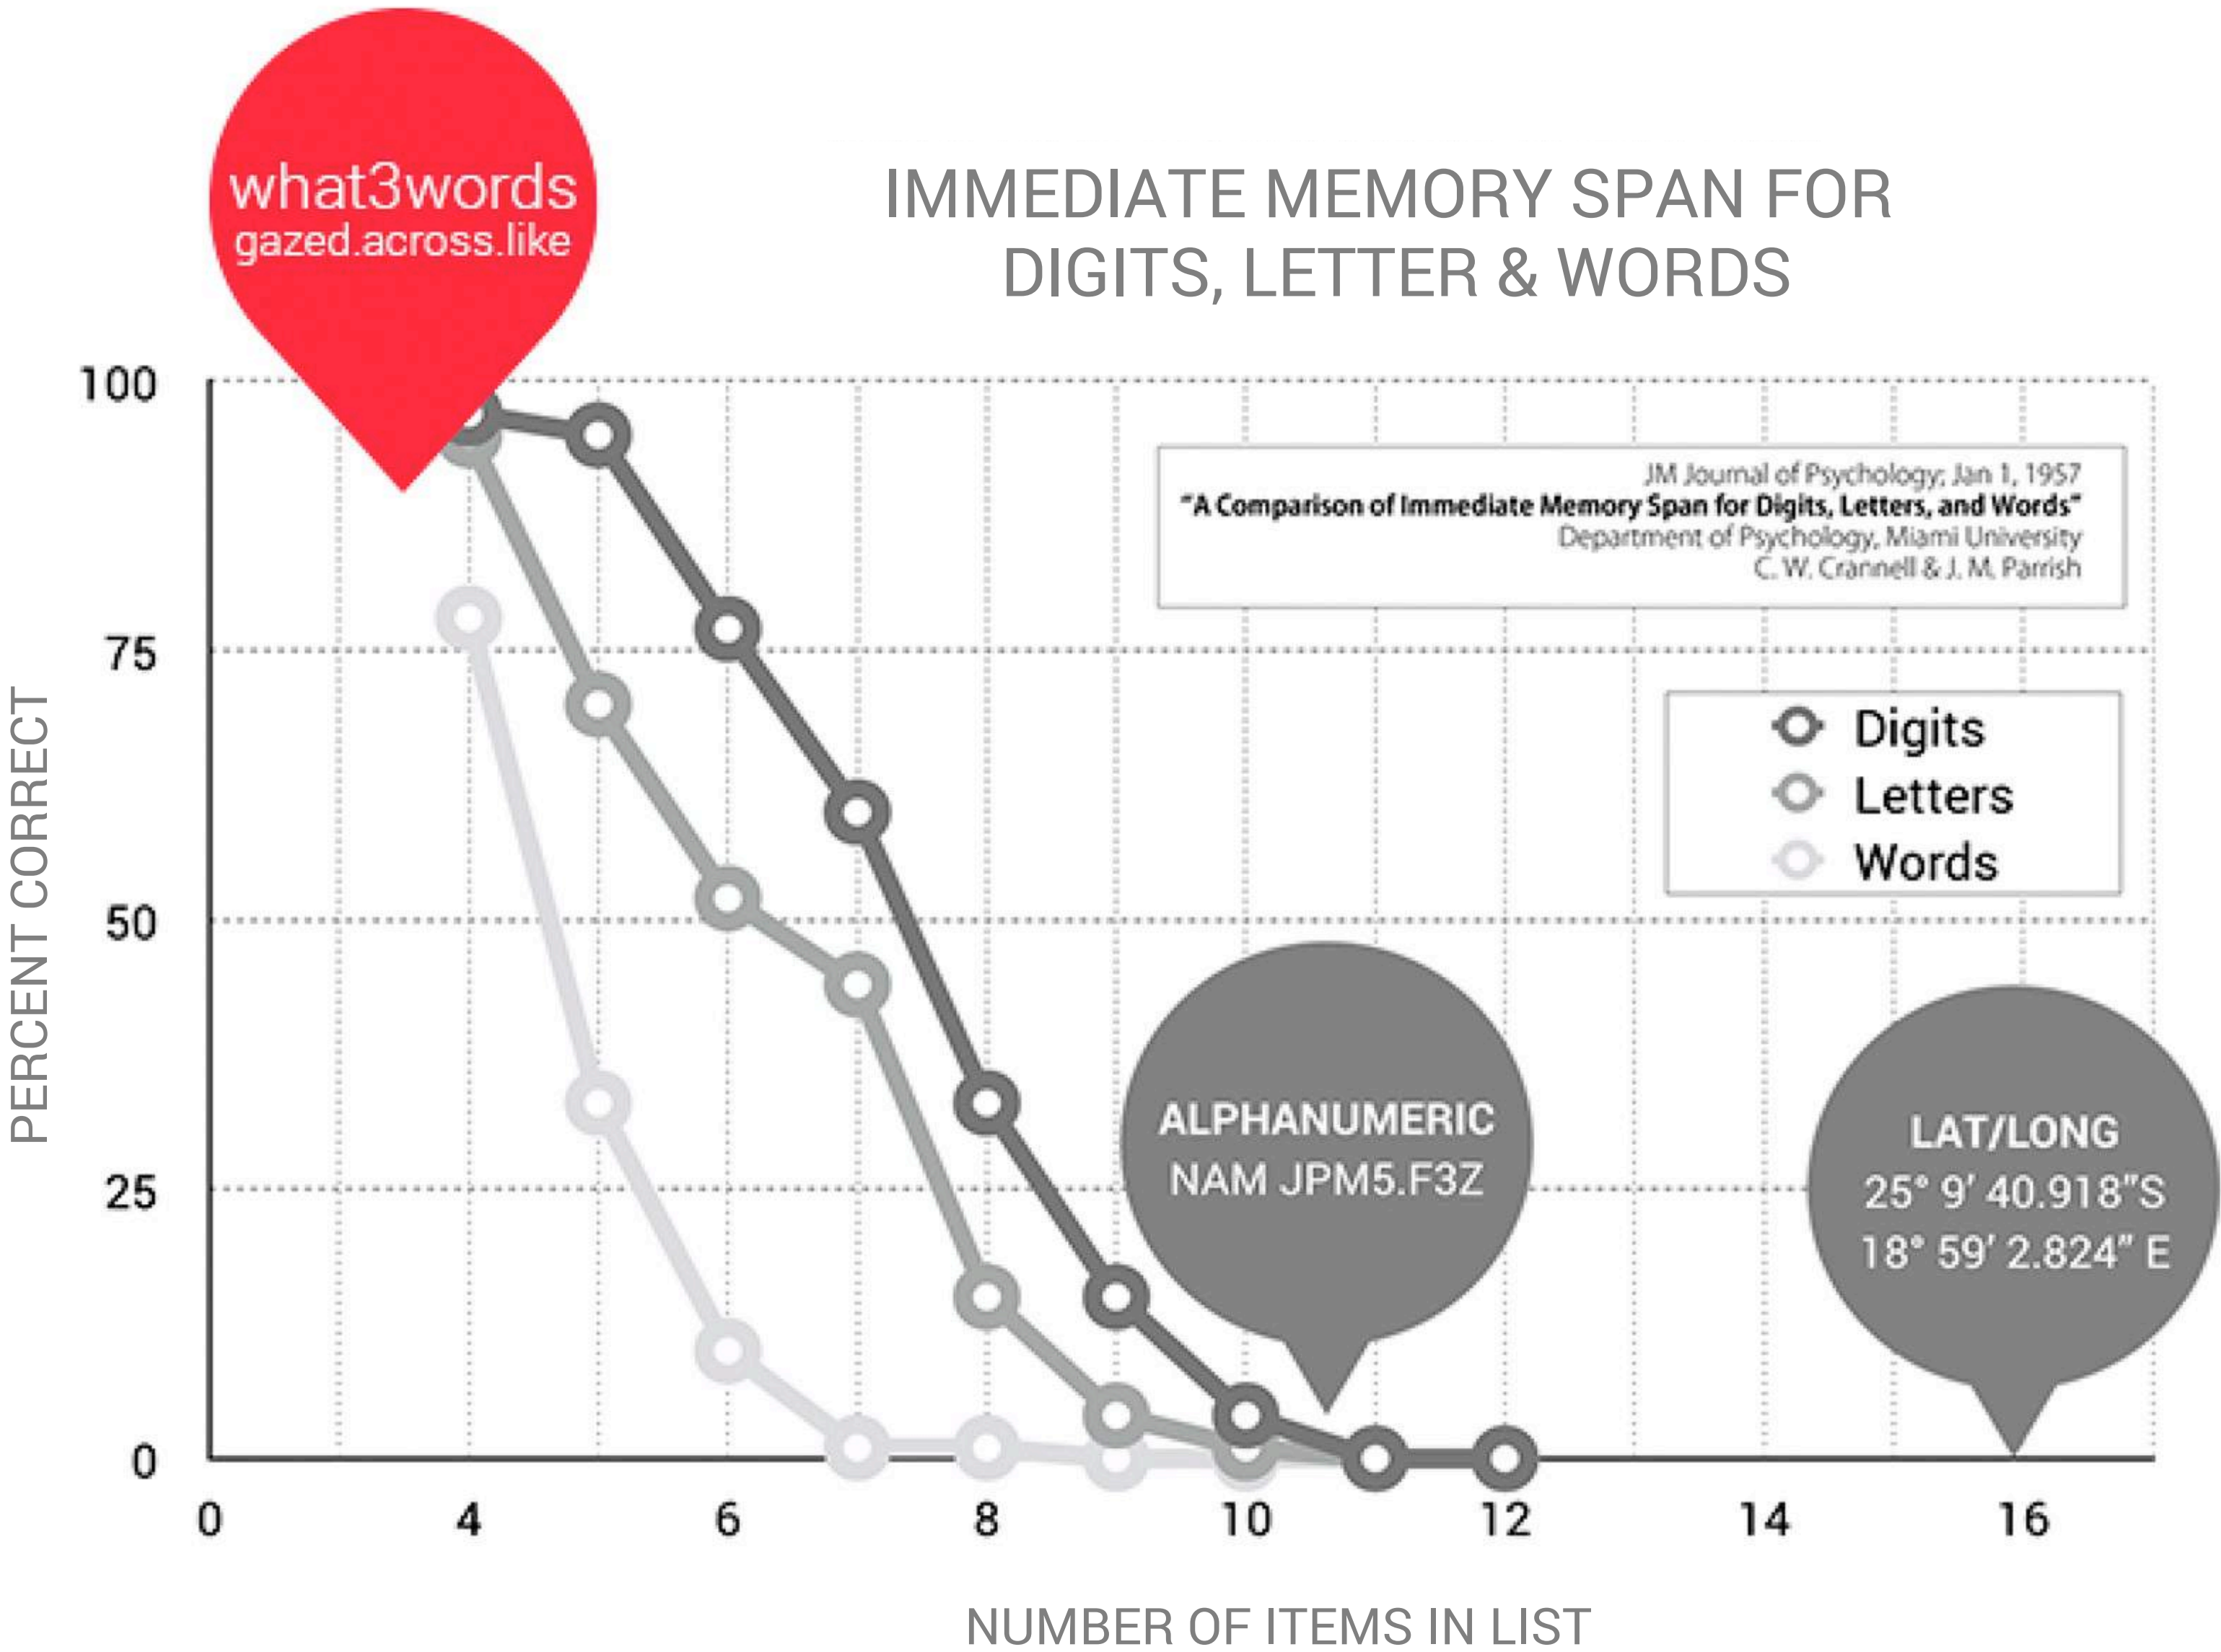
what3words
gazed.across.like

IMMEDIATE MEMORY SPAN FOR DIGITS, LETTER & WORDS

JM Journal of Psychology; Jan 1, 1957
"A Comparison of Immediate Memory Span for Digits, Letters, and Words"
Department of Psychology, Miami University
C. W. Crannell & J. M. Parrish

Digits
Letters
Words

ALPHANUMERIC
NAM JPM5.F3Z

LAT/LONG
25° 9′ 40.918″S
18° 59′ 2.824″ E

PERCENT CORRECT

100
75
50
25
0

0
4
6
8
10
12
14
16

NUMBER OF ITEMS IN LIST